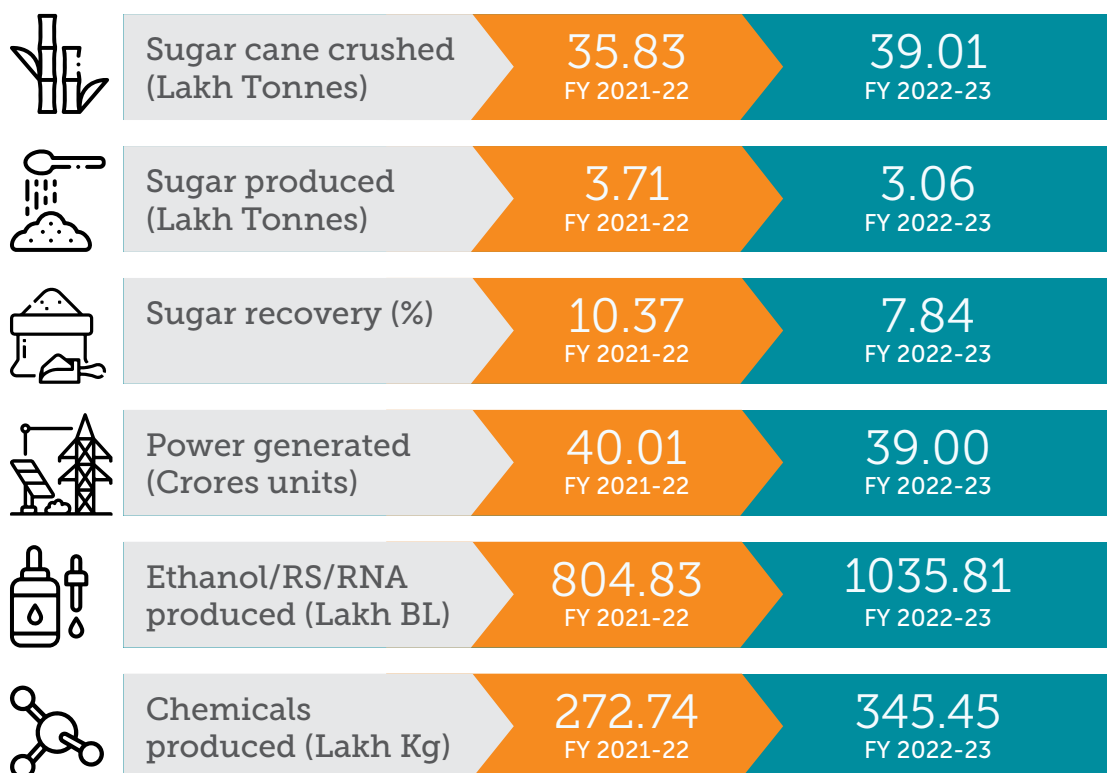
Sugar cane crushed (Lakh Tonnes)
35.83
FY 2021-22
39.01
FY 2022-23

Sugar produced (Lakh Tonnes)
3.71
FY 2021-22
3.06
FY 2022-23

Sugar recovery (%)
10.37
FY 2021-22
7.84
FY 2022-23

Power generated (Crores units)
40.01
FY 2021-22
39.00
FY 2022-23

Ethanol/RS/RNA produced (Lakh BL)
804.83
FY 2021-22
1035.81
FY 2022-23

Chemicals produced (Lakh Kg)
272.74
FY 2021-22
345.45
FY 2022-23